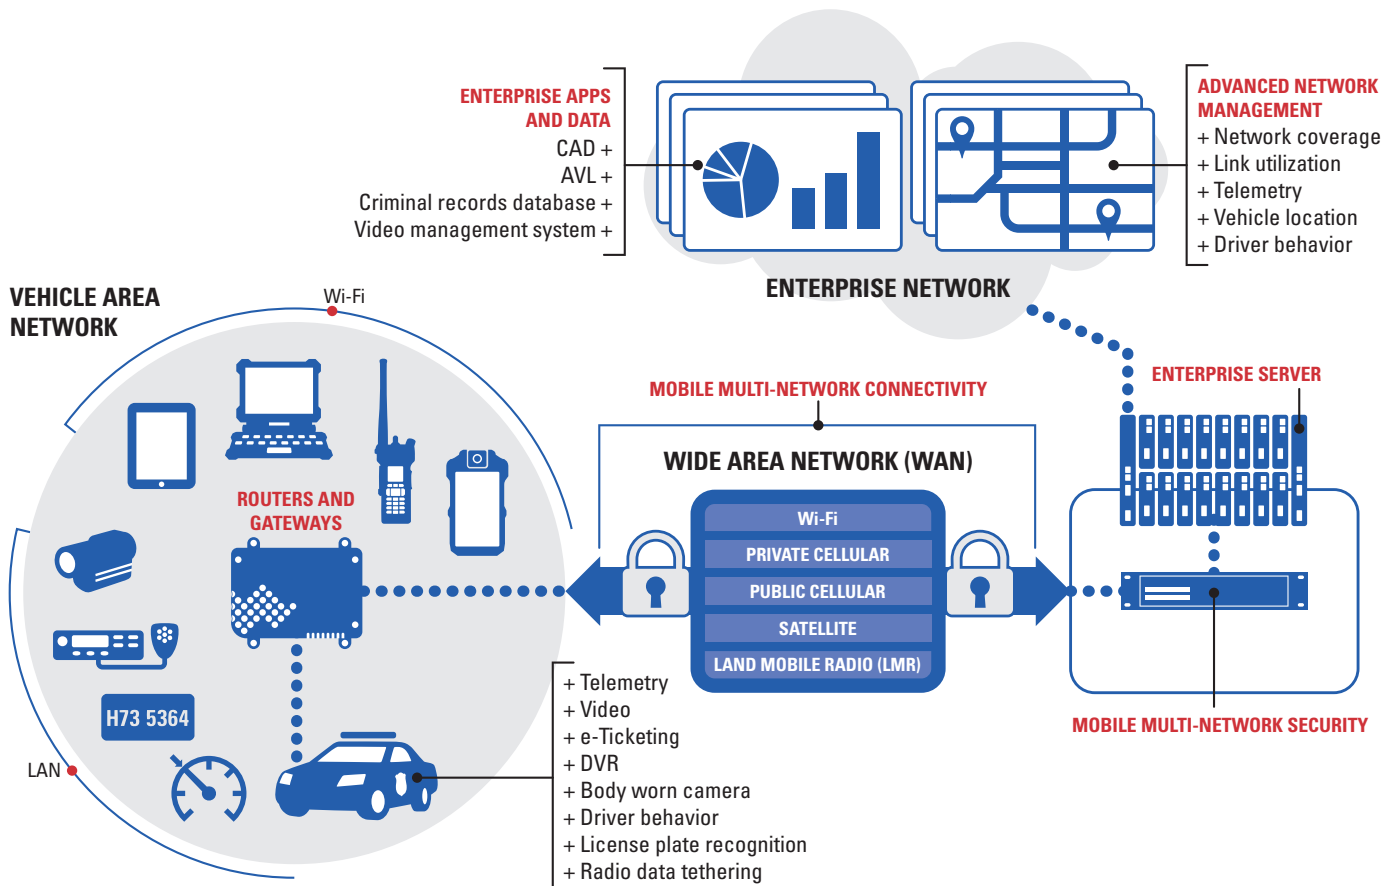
ENTERPRISE APPS AND DATA
CAD +
AVL +
Criminal records database +
Video management system +

ADVANCED NETWORK MANAGEMENT
+ Network coverage
+ Link utilization
+ Telemetry
+ Vehicle location
+ Driver behavior

ENTERPRISE NETWORK

VEHICLE AREA NETWORK

Wi-Fi

ROUTERS AND GATEWAYS

H73 5364

LAN

MOBILE MULTI-NETWORK CONNECTIVITY

WIDE AREA NETWORK (WAN)

Wi-Fi
PRIVATE CELLULAR
PUBLIC CELLULAR
SATELLITE
LAND MOBILE RADIO (LMR)

ENTERPRISE SERVER

MOBILE MULTI-NETWORK SECURITY

+ Telemetry
+ Video
+ e-Ticketing
+ DVR
+ Body worn camera
+ Driver behavior
+ License plate recognition
+ Radio data tethering